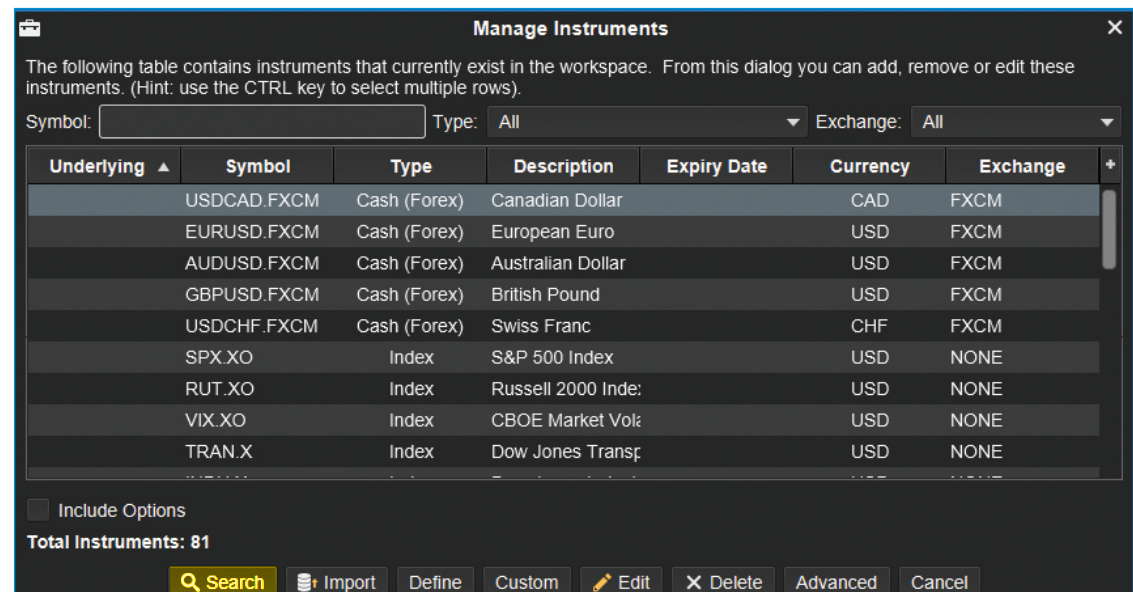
Manage Instruments

The following table contains instruments that currently exist in the workspace. From this dialog you can add, remove or edit these instruments. (Hint: use the CTRL key to select multiple rows).

Symbol: Type: All Exchange: All

| Underlying ▲ | Symbol | Type | Description | Expiry Date | Currency | Exchange |
|---|---|---|---|---|---|---|
| | USDCAD.FXCM | Cash (Forex) | Canadian Dollar | | CAD | FXCM |
| | EURUSD.FXCM | Cash (Forex) | European Euro | | USD | FXCM |
| | AUDUSD.FXCM | Cash (Forex) | Australian Dollar | | USD | FXCM |
| | GBPUSD.FXCM | Cash (Forex) | British Pound | | USD | FXCM |
| | USDCHF.FXCM | Cash (Forex) | Swiss Franc | | CHF | FXCM |
| | SPX.XO | Index | S&P 500 Index | | USD | NONE |
| | RUT.XO | Index | Russell 2000 Inde: | | USD | NONE |
| | VIX.XO | Index | CBOE Market Vola | | USD | NONE |
| | TRAN.X | Index | Dow Jones Transp | | USD | NONE |
| | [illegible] | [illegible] | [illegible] | | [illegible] | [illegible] |

Include Options

Total Instruments: 81

Search Import Define Custom Edit Delete Advanced Cancel